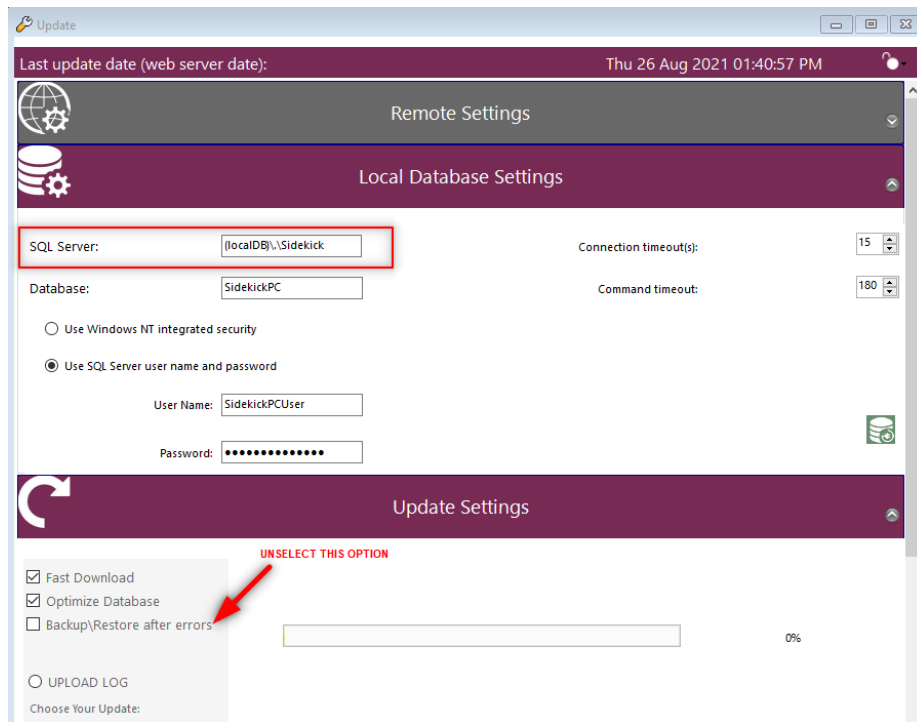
Update

Last update date (web server date): Thu 26 Aug 2021 01:40:57 PM

Remote Settings

Local Database Settings

SQL Server: (localDB)\.\Sidekick

Connection timeout(s): 15

Database: SidekickPC

Command timeout: 180

Use Windows NT integrated security

Use SQL Server user name and password

User Name: SidekickPCUser

Password: ••••••••••••••

Update Settings

UNSELECT THIS OPTION

Fast Download

Optimize Database

Backup\Restore after errors

0%

UPLOAD LOG

Choose Your Update: